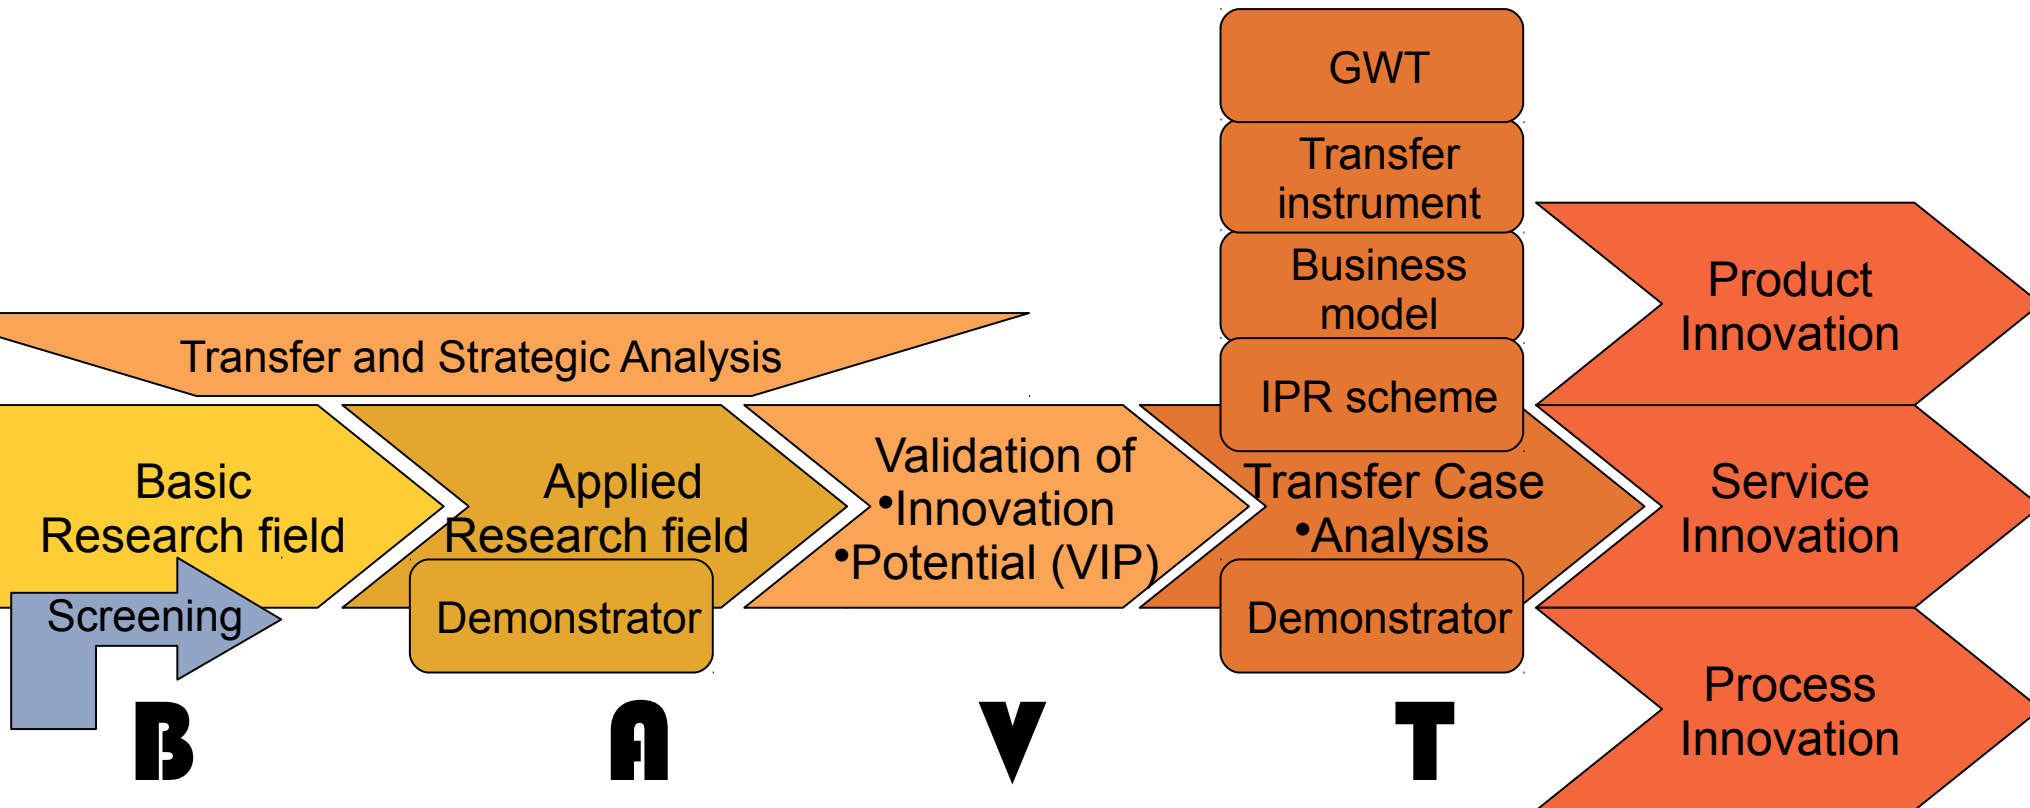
GWT

Transfer instrument

Business model

IPR scheme

Transfer and Strategic Analysis

Basic Research field

Screening

Applied Research field

Demonstrator

Validation of
•Innovation
•Potential (VIP)

Transfer Case
•Analysis

Demonstrator

Product Innovation

Service Innovation

Process Innovation

B

A

V

T